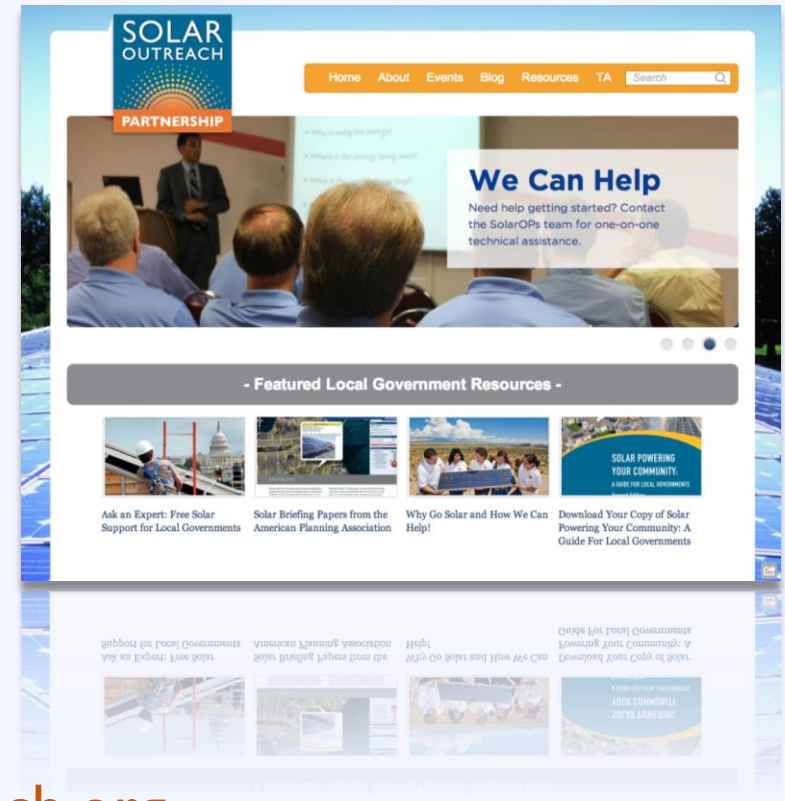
SOLAR OUTREACH PARTNERSHIP

Home About Events Blog Resources TA Search

What is using the energy?

Where is the energy being used?

What is the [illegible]

We Can Help

Need help getting started? Contact the SolarOPs team for one-on-one technical assistance.

- Featured Local Government Resources -

SOLAR POWERING YOUR COMMUNITY: A GUIDE FOR LOCAL GOVERNMENTS

Ask an Expert: Free Solar Support for Local Governments

Solar Briefing Papers from the American Planning Association

Why Go Solar and How We Can Help!

Download Your Copy of Solar Powering Your Community: A Guide For Local Governments

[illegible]h.org